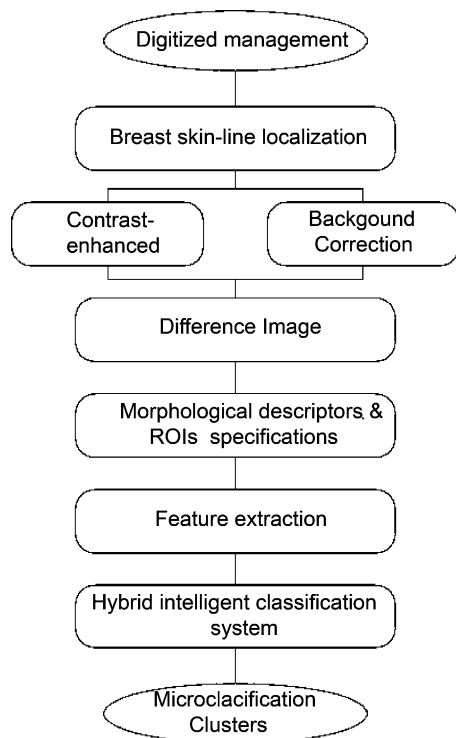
Digitized management

Breast skin-line localization

Contrast-enhanced

Backgound Correction

Difference Image

Morphological descriptors & ROIs specifications

Feature extraction

Hybrid intelligent classification system

Microclacification Clusters